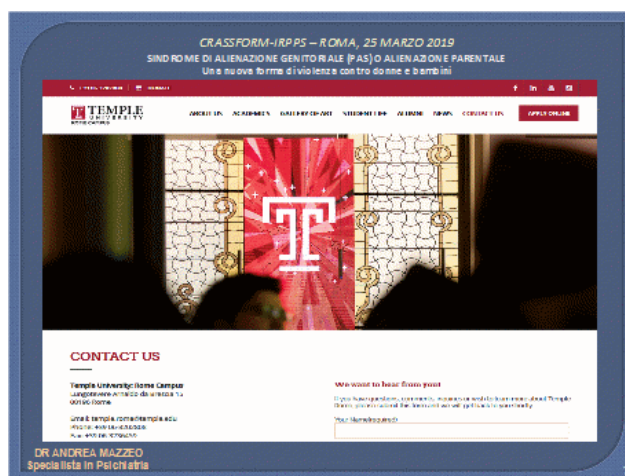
CRASSFORM-IRPPS – ROMA, 25 MARZO 2019
SINDROME DI ALIENAZIONE GENITORIALE (PAS) O ALIENAZIONE PARENTALE
Una nuova forma di violenza contro donne e bambini

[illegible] | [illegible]

TEMPLE UNIVERSITY ROME CAMPUS

ABOUT US ACADEMICS GALLERY OF ART STUDENT LIFE ALUMNI NEWS CONTACT US APPLY ONLINE

T

CONTACT US

Temple University Rome Campus
Lungotevere Arnaldo da Brescia 15
00196 Rome

Email: templerome@temple.edu
Phone: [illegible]
Fax: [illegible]

We want to hear from you!

If you have questions, comments, requests or want to learn more about Temple Rome, please submit the form and we will get back to you shortly.

Your Name (required)

DR ANDREA MAZZEO
Specialista in Psichiatria